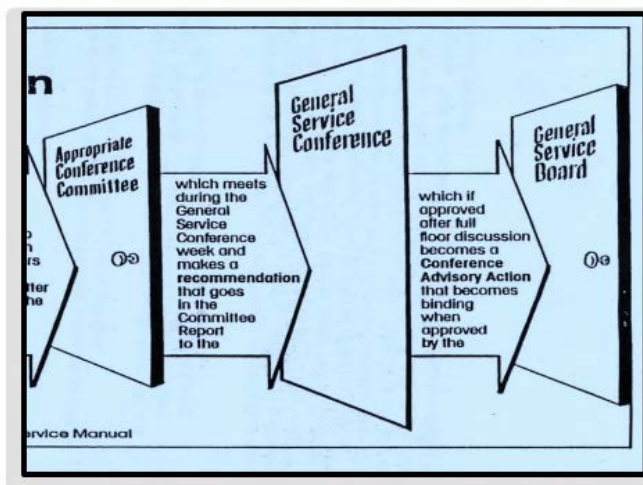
n

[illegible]

Appropriate Conference Committee

which meets during the General Service Conference week and makes a recommendation that goes in the Committee Report to the

General Service Conference

which if approved after full floor discussion becomes a Conference Advisory Action that becomes binding when approved by the

General Service Board

rvice Manual